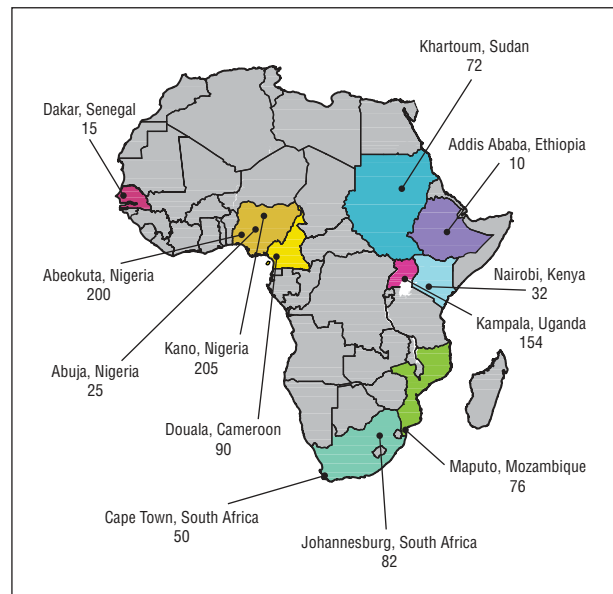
Khartoum, Sudan
72

Dakar, Senegal
15

Addis Ababa, Ethiopia
10

Abeokuta, Nigeria
200

Nairobi, Kenya
32

Kampala, Uganda
154

Abuja, Nigeria
25

Kano, Nigeria
205

Douala, Cameroon
90

Maputo, Mozambique
76

Cape Town, South Africa
50

Johannesburg, South Africa
82